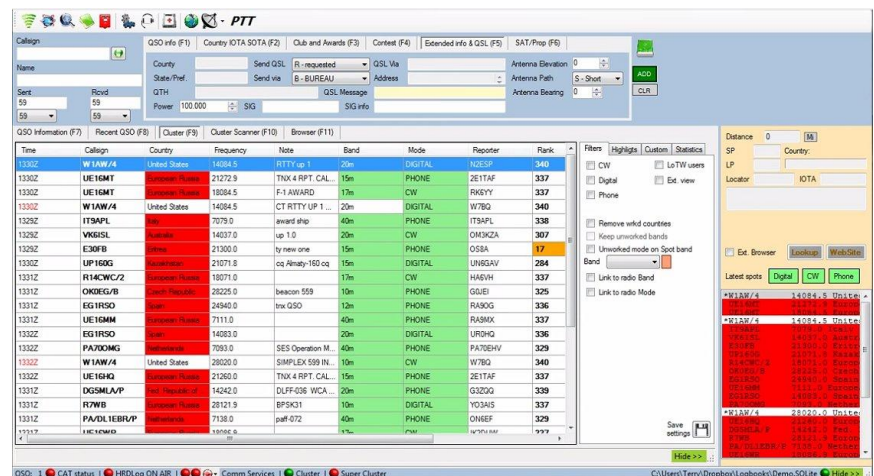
PTT

Callsign
Name
Sent 59 Rcvd 59
59 59

QSO info (F1) | Country IOTA SOTA (F2) | Club and Awards (F3) | Contest (F4) | Extended info & QSL (F5) | SAT/Prop (F6)

County | Send QSL R - requested | QSL Via | Antenna Elevation 0
State/Pref. | Send via B - BUREAU | Address | Antenna Path S - Short
QTH | QSL Message | Antenna Bearing 0
Power 100.000 | SIG | SIG info

ADD
CLR

QSO Information (F7) | Recent QSO (F8) | Cluster (F9) | Cluster Scanner (F10) | Browser (F11)

| Time | Callsign | Country | Frequency | Note | Band | Mode | Reporter | Rank |
|---|---|---|---|---|---|---|---|---|
| 1330Z | W1AW/4 | United States | 14084.5 | RTTY up 1 | 20m | DIGITAL | N2ESP | 340 |
| 1330Z | UE16MT | European Russia | 21272.9 | TNX 4 RPT. CAL... | 15m | PHONE | 2E1TAF | 337 |
| 1330Z | UE16MT | European Russia | 18084.5 | F-1 AWARD | 17m | CW | RK6YY | 337 |
| 1330Z | W1AW/4 | United States | 14084.5 | CT RTTY UP 1 ... | 20m | DIGITAL | W7BQ | 340 |
| 1329Z | IT9APL | Italy | 7079.0 | award ship | 40m | PHONE | IT9APL | 338 |
| 1329Z | VK6ISL | Australia | 14037.0 | up 1.0 | 20m | CW | OM3KZA | 308 |
| 1329Z | E30FB | Eritrea | 21300.0 | ty new one | 15m | PHONE | OS8A | 17 |
| 1329Z | UP160G | Kazakhstan | 21071.8 | cq Almaty-160 cq | 15m | DIGITAL | UN6GAV | 284 |
| 1331Z | R14CWC/2 | European Russia | 18071.0 | | 17m | CW | HA6VH | 337 |
| 1331Z | OK0EG/B | Czech Republic | 28225.0 | beacon 559 | 10m | PHONE | G0JEI | 325 |
| 1331Z | EG1RSO | Spain | 24940.0 | tnx QSO | 12m | PHONE | RA9OG | 336 |
| 1331Z | UE16MM | European Russia | 7111.0 | | 40m | PHONE | RA9MX | 337 |
| 1332Z | EG1RSO | Spain | 14083.0 | | 20m | DIGITAL | UR0HQ | 336 |
| 1332Z | PA70OMG | Netherlands | 7093.0 | SES Operation M... | 40m | PHONE | PA7OEHV | 329 |
| 1332Z | W1AW/4 | United States | 28020.0 | SIMPLEX 599 IN... | 10m | CW | W7BQ | 340 |
| 1332Z | UE16HQ | European Russia | 21260.0 | TNX 4 RPT. CAL... | 15m | PHONE | 2E1TAF | 337 |
| 1331Z | DG5MLA/P | Fed. Republic of | 14242.0 | DLFF-036 WCA ... | 20m | PHONE | G3ZQQ | 339 |
| 1331Z | R7WB | European Russia | 28121.9 | BPSK31 | 10m | DIGITAL | YO3AIS | 337 |
| 1331Z | PA/DL1EBR/P | Netherlands | 7138.0 | paff-072 | 40m | PHONE | ON6EF | 329 |

Filters | Highlights | Custom | Statistics
CW | LoTW users
Digital | Ext. view
Phone
Remove wrkd countries
Keep unworked bands
Unworked mode on Spot band
Band
Link to radio Band
Link to radio Mode
Save settings

Distance 0 Mi
SP | Country:
LP
Locator | IOTA
Ext. Browser | Lookup | WebSite
Latest spots | Digital | CW | Phone

*W1AW/4 14084.5 Unite
*W1AW/4 14084.5 Unite
*W1AW/4 28020.0 Unite

Hide >>

QSO: 1 | CAT status | HRDLog ON AIR | Comm Services | Cluster | Super Cluster
C:\Users\Terry\Dropbox\Logbooks\Demo.SQLite | Hide >>